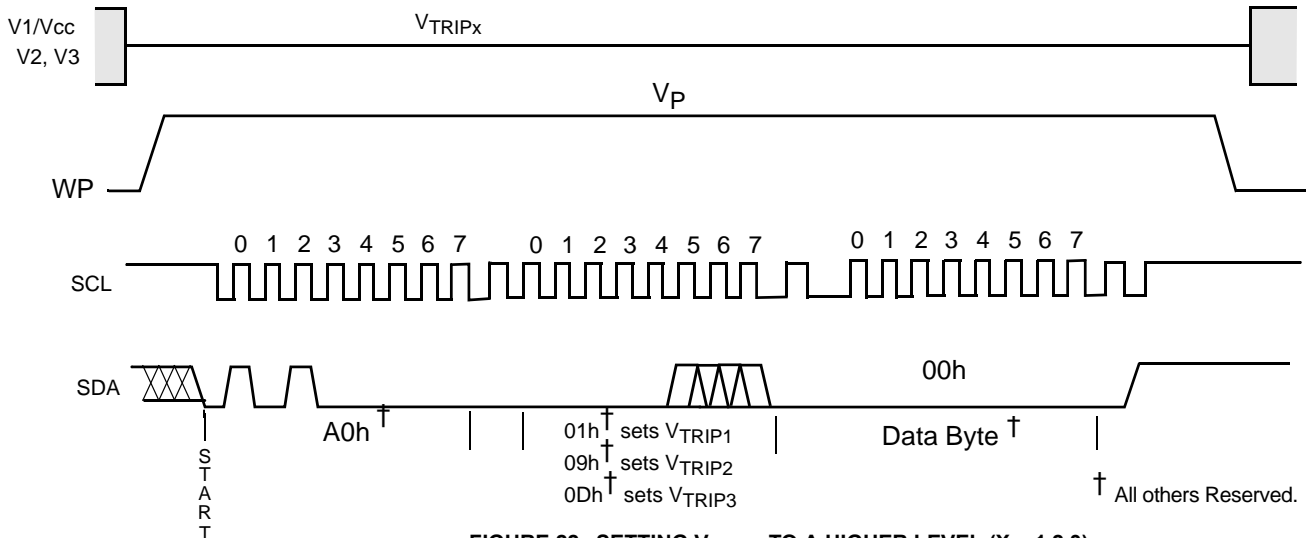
V1/Vcc
V2, V3

$V_{TRIPx}$

$V_P$

WP

0 1 2 3 4 5 6 7 0 1 2 3 4 5 6 7 0 1 2 3 4 5 6 7

SCL

SDA

00h

A0h †

01h † sets $V_{TRIP1}$
09h † sets $V_{TRIP2}$
0Dh † sets $V_{TRIP3}$

Data Byte †

† All others Reserved.

S
T
A
R
T

FIGURE 23. SETTING $V_{TRIPx}$ TO A HIGHER LEVEL (X = 1,2,3)